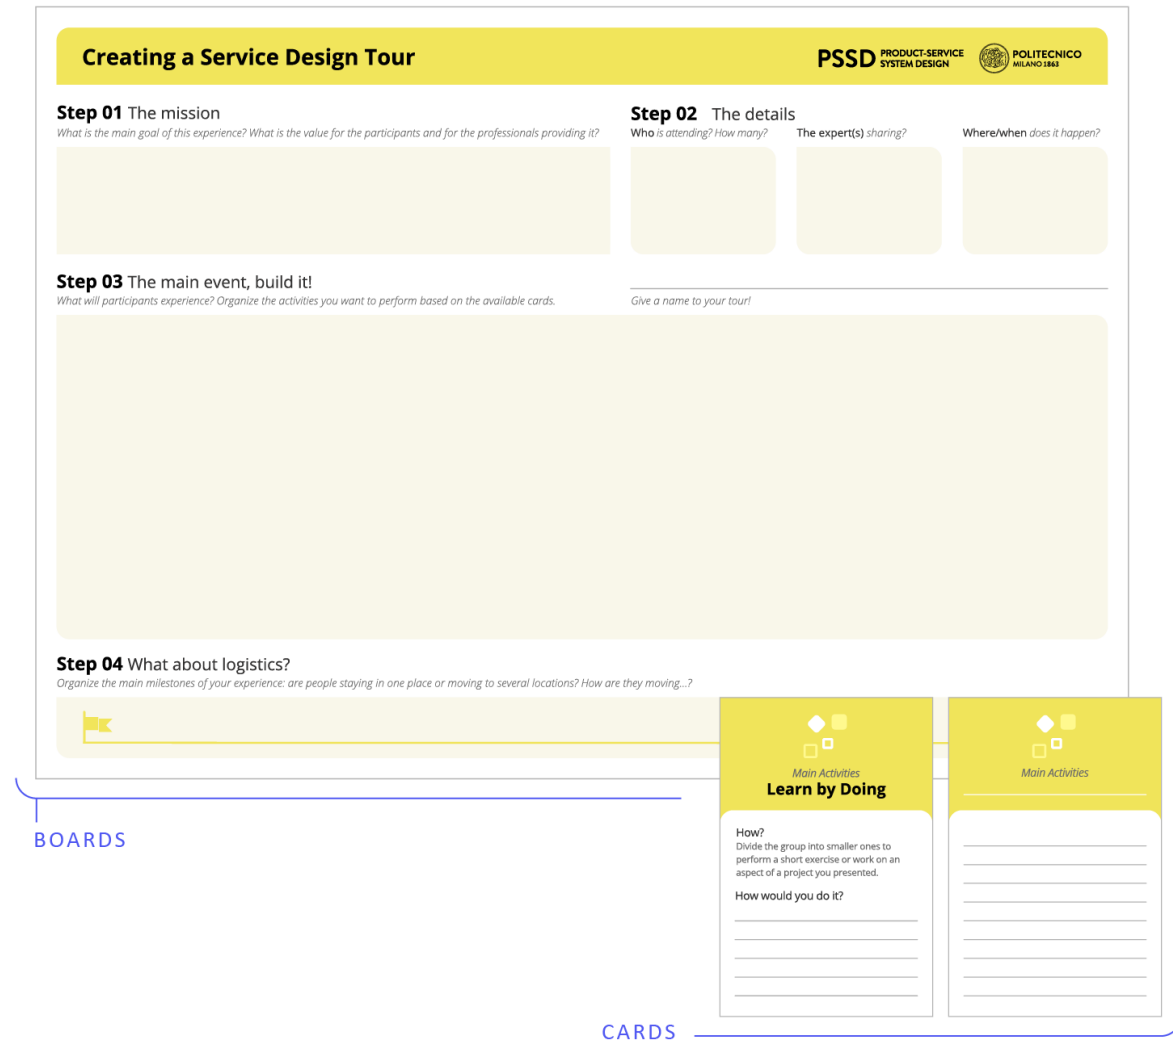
Creating a Service Design Tour

PSSD PRODUCT-SERVICE SYSTEM DESIGN

POLITECNICO MILANO 1863

Step 01 The mission

What is the main goal of this experience? What is the value for the participants and for the professionals providing it?

Step 02 The details

Who is attending? How many?

The expert(s) sharing?

Where/when does it happen?

Step 03 The main event, build it!

What will participants experience? Organize the activities you want to perform based on the available cards.

Give a name to your tour!

Step 04 What about logistics?

Organize the main milestones of your experience: are people staying in one place or moving to several locations? How are they moving...?

BOARDS

Main Activities

Learn by Doing

How?

Divide the group into smaller ones to perform a short exercise or work on an aspect of a project you presented.

How would you do it?

Main Activities

CARDS